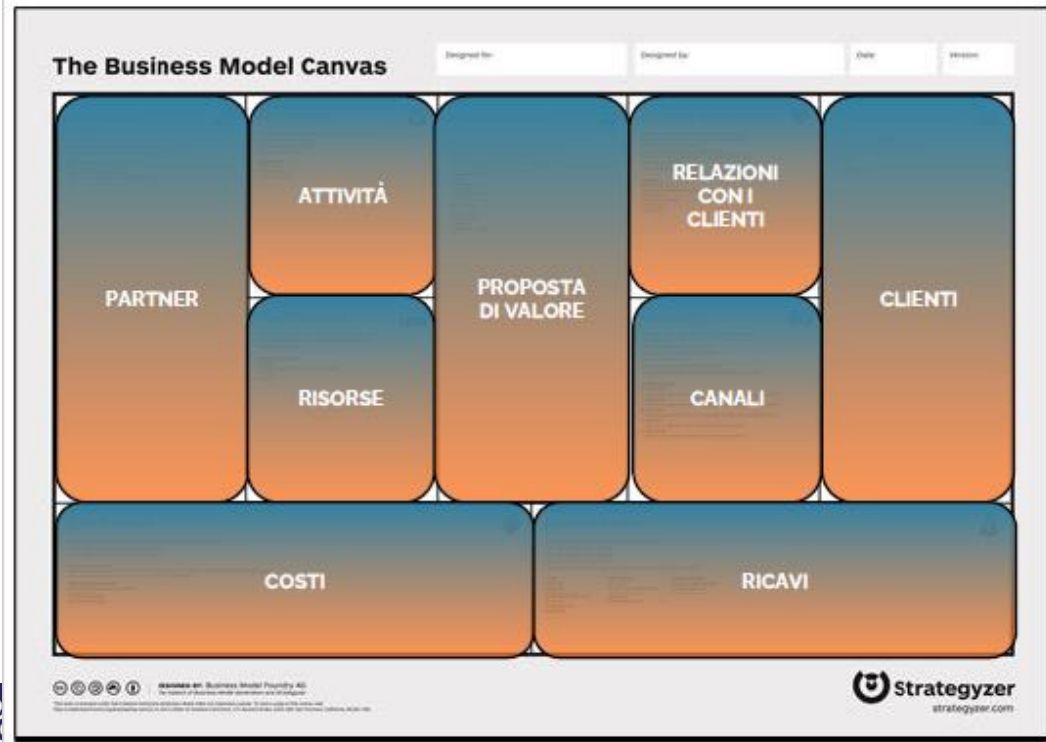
The Business Model Canvas

Designed for: | Designed by: | Date: | Version:

PARTNER

ATTIVITÀ

RISORSE

PROPOSTA DI VALORE

RELAZIONI CON I CLIENTI

CANALI

CLIENTI

COSTI

RICAVI

DESIGNED BY: Business Model Foundry AG
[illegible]

Strategyzer
strategyzer.com